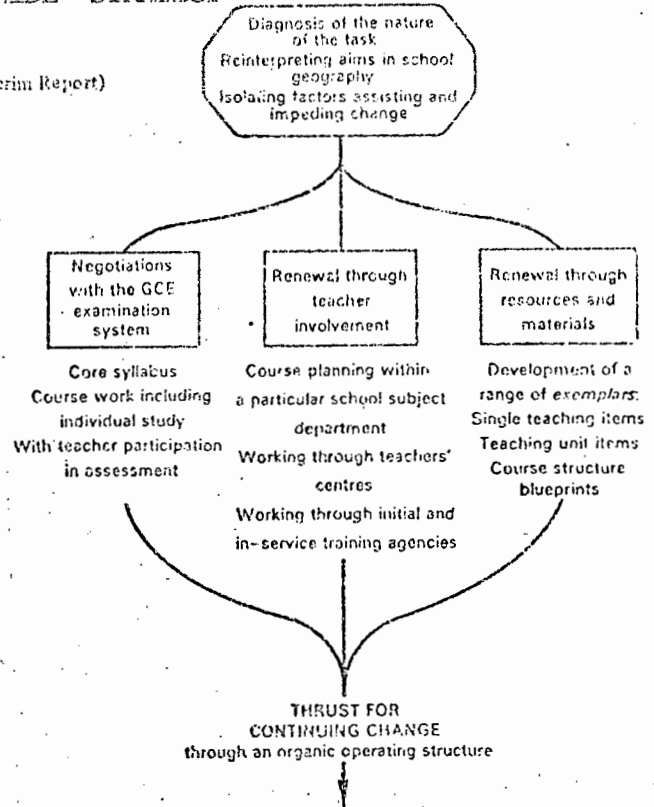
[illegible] STRATEGY

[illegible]erim Report)

Diagnosis of the nature of the task
Reinterpreting aims in school geography
Isolating factors assisting and impeding change

Negotiations with the GCE examination system

Core syllabus
Course work including individual study
With teacher participation in assessment

Renewal through teacher involvement

Course planning within a particular school subject department
Working through teachers' centres
Working through initial and in-service training agencies

Renewal through resources and materials

Development of a range of *exemplars*:
Single teaching items
Teaching unit items
Course structure blueprints

THRUST FOR CONTINUING CHANGE
through an organic operating structure